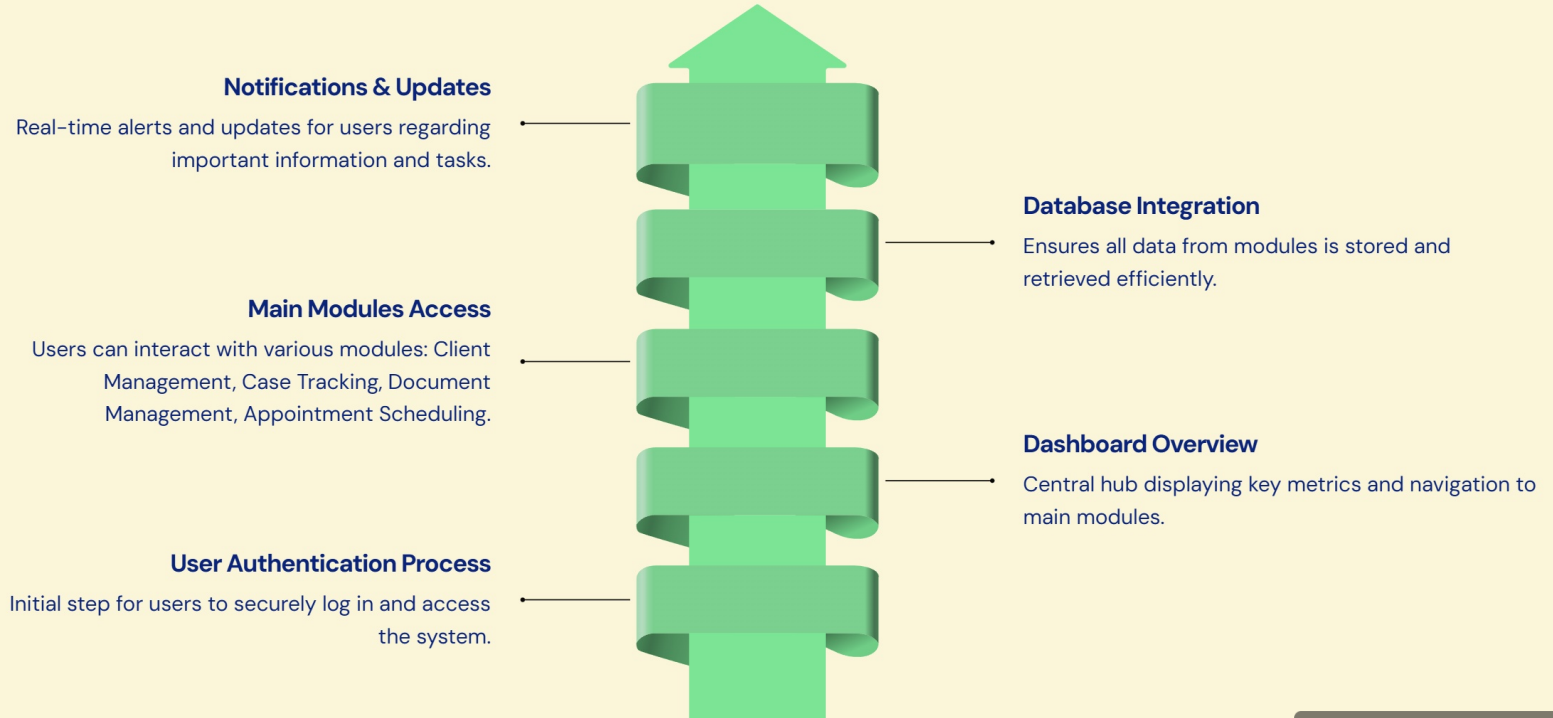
Notifications & Updates

Real-time alerts and updates for users regarding important information and tasks.

Database Integration

Ensures all data from modules is stored and retrieved efficiently.

Main Modules Access

Users can interact with various modules: Client Management, Case Tracking, Document Management, Appointment Scheduling.

Dashboard Overview

Central hub displaying key metrics and navigation to main modules.

User Authentication Process

Initial step for users to securely log in and access the system.